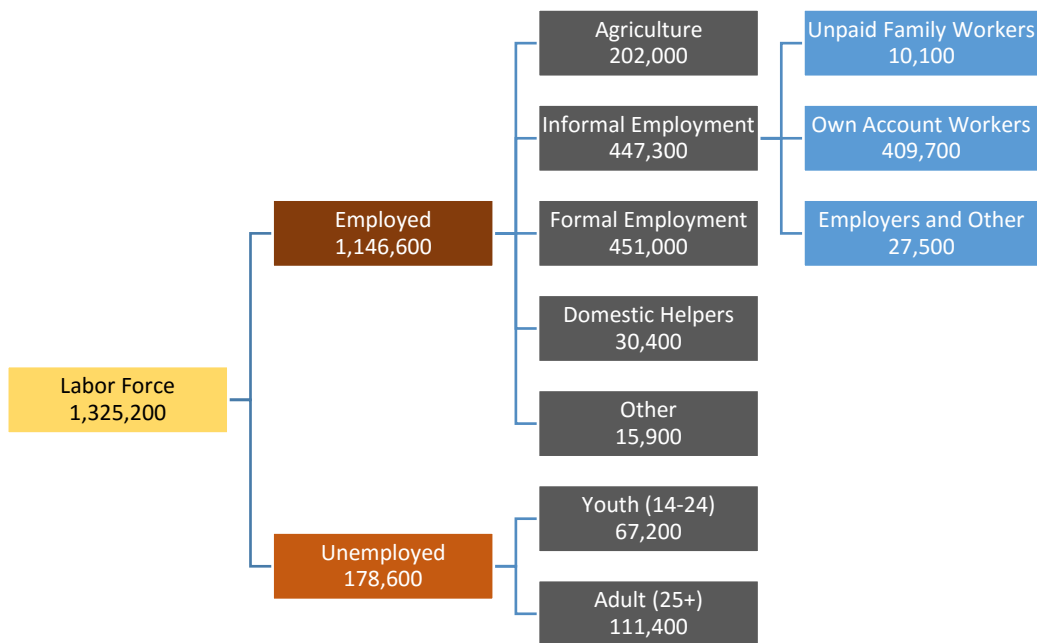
Labor Force
1,325,200

Employed
1,146,600

Agriculture
202,000

Informal Employment
447,300

Unpaid Family Workers
10,100

Own Account Workers
409,700

Employers and Other
27,500

Formal Employment
451,000

Domestic Helpers
30,400

Other
15,900

Unemployed
178,600

Youth (14-24)
67,200

Adult (25+)
111,400